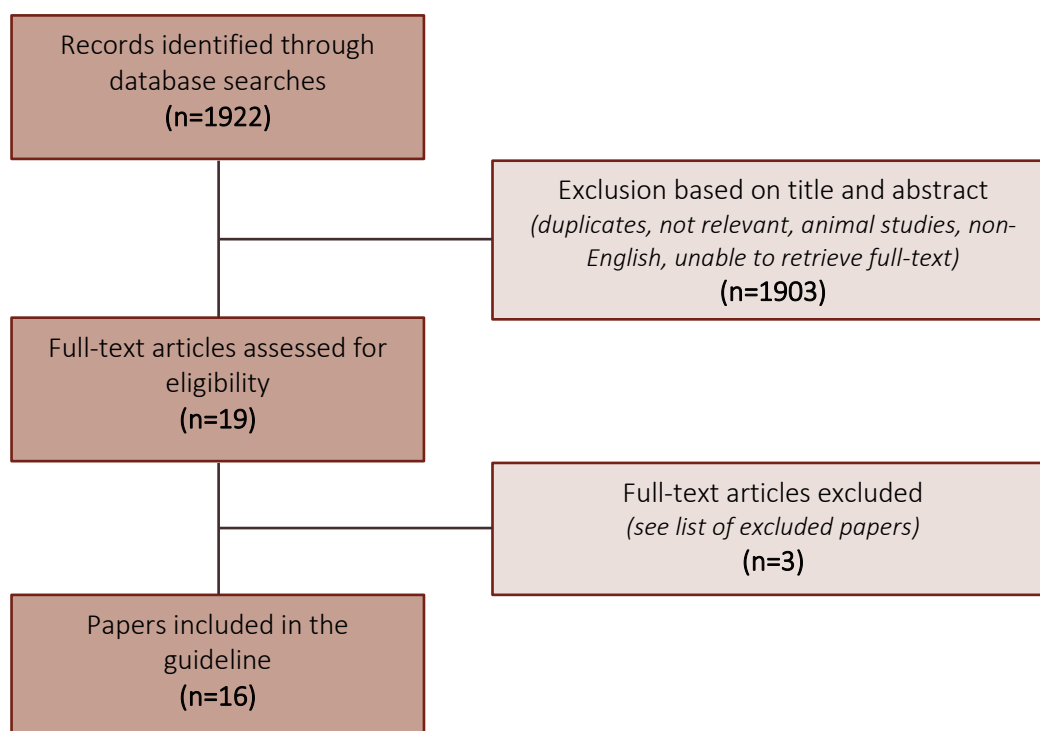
Records identified through database searches
(n=1922)

Exclusion based on title and abstract
(duplicates, not relevant, animal studies, non-English, unable to retrieve full-text)
(n=1903)

Full-text articles assessed for eligibility
(n=19)

Full-text articles excluded
(see list of excluded papers)
(n=3)

Papers included in the guideline
(n=16)